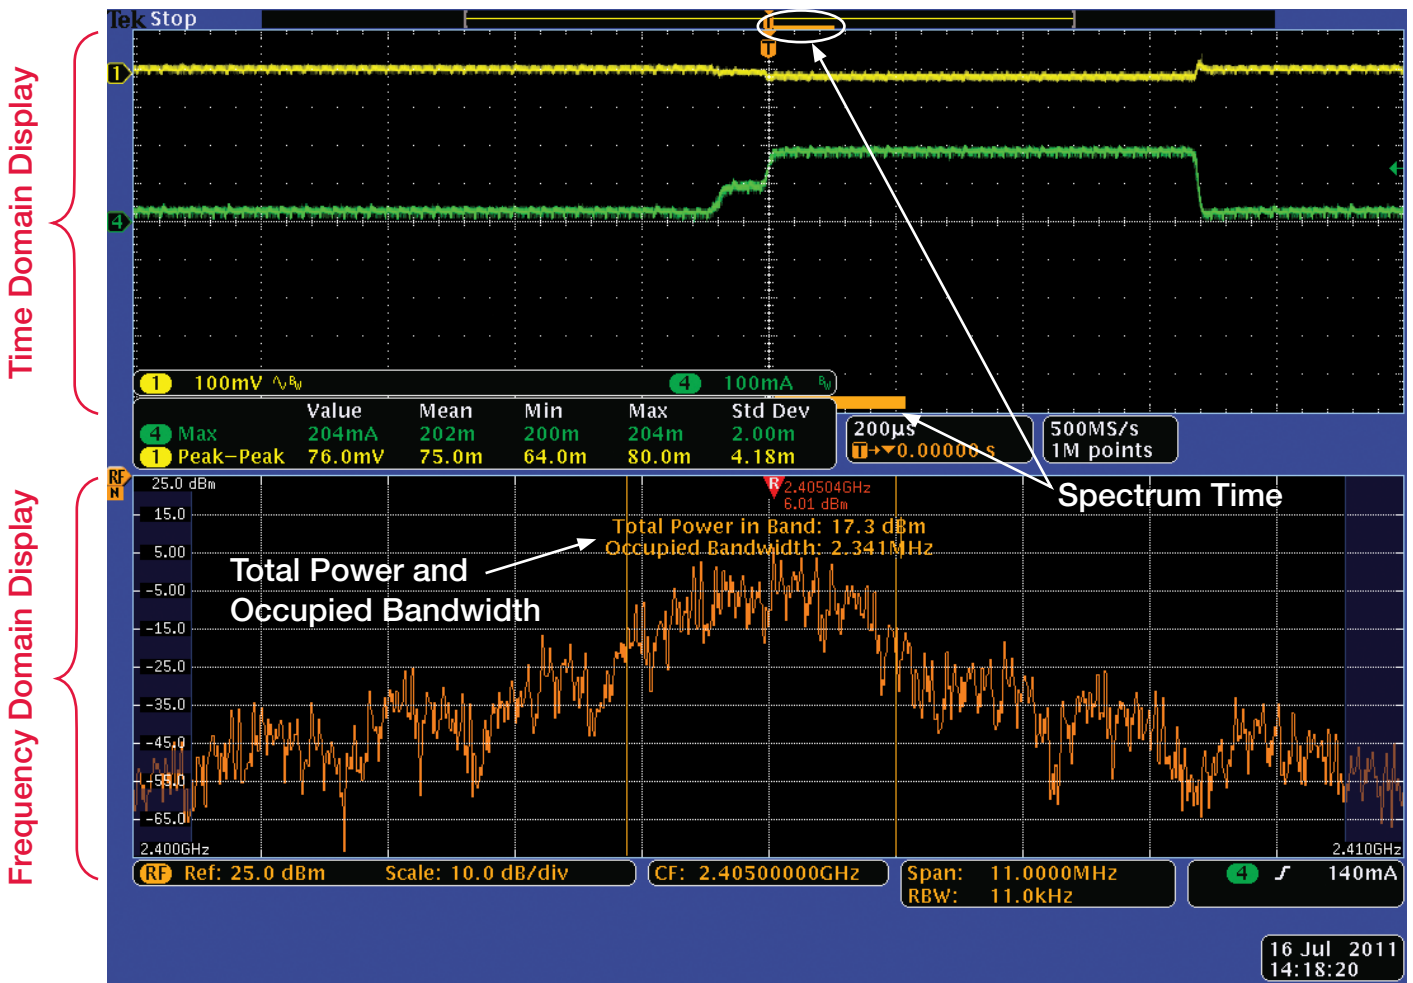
Time Domain Display

Frequency Domain Display

Tek Stop

T

1

4

1 100mV 4 100mA

| | Value | Mean | Min | Max | Std Dev |
|---|---|---|---|---|---|
| 4 Max | 204mA | 202m | 200m | 204m | 2.00m |
| 1 Peak–Peak | 76.0mV | 75.0m | 64.0m | 80.0m | 4.18m |

200µs
T→▼0.00000 s

500MS/s
1M points

Spectrum Time

RF N

25.0 dBm
15.0
5.00
-5.00
-15.0
-25.0
-35.0
-45.0
-55.0
-65.0

R 2.40504GHz
6.01 dBm

Total Power in Band: 17.3 dBm
Occupied Bandwidth: 2.341MHz

Total Power and
Occupied Bandwidth

2.400GHz

2.410GHz

RF Ref: 25.0 dBm Scale: 10.0 dB/div

CF: 2.40500000GHz

Span: 11.0000MHz
RBW: 11.0kHz

4 140mA

16 Jul 2011
14:18:20